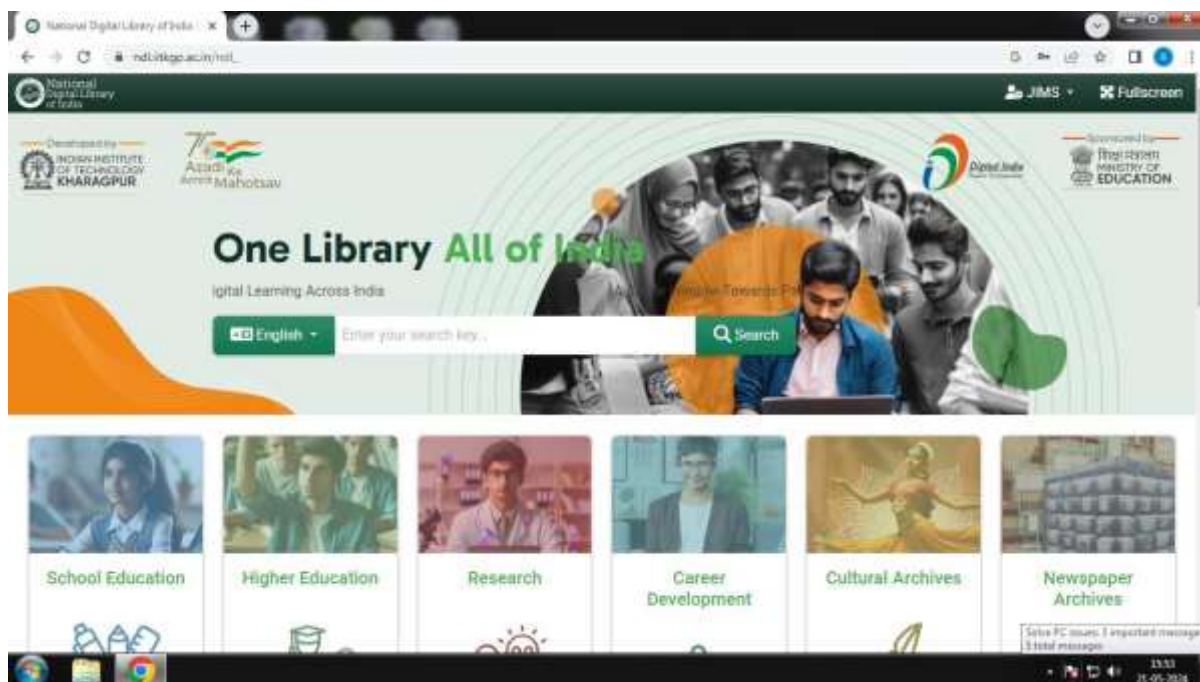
National Digital Library of India ×

ndl.iitkgp.ac.in/ndl_

National Digital Library of India

JIMS

Fullscreen

Developed by
INDIAN INSTITUTE OF TECHNOLOGY KHARAGPUR

Azadi Ka Amrit Mahotsav

Digital India

Sponsored by
शिक्षा मंत्रालय MINISTRY OF EDUCATION

One Library All of India

igital Learning Across India

Towards P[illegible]

English

Enter your search key...

Search

School Education

Higher Education

Research

Career Development

Cultural Archives

Newspaper Archives

Solve PC issues: 1 important message
3 total messages

15:53
21-05-2024